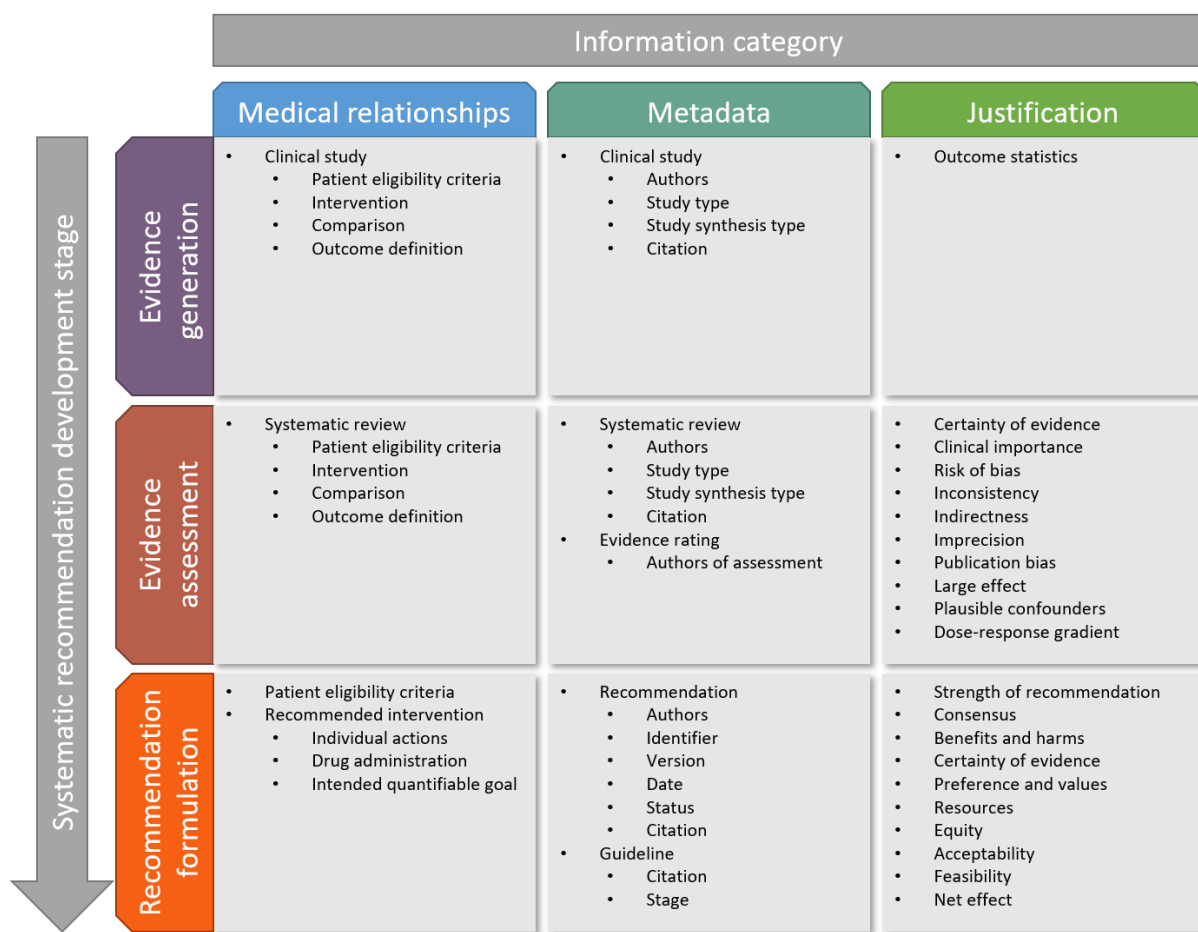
Information category

Systematic recommendation development stage

| | Medical relationships | Metadata | Justification |
|---|---|---|---|
| Evidence generation | • Clinical study<br>• Patient eligibility criteria<br>• Intervention<br>• Comparison<br>• Outcome definition | • Clinical study<br>• Authors<br>• Study type<br>• Study synthesis type<br>• Citation | • Outcome statistics |
| Evidence assessment | • Systematic review<br>• Patient eligibility criteria<br>• Intervention<br>• Comparison<br>• Outcome definition | • Systematic review<br>• Authors<br>• Study type<br>• Study synthesis type<br>• Citation<br>• Evidence rating<br>• Authors of assessment | • Certainty of evidence<br>• Clinical importance<br>• Risk of bias<br>• Inconsistency<br>• Indirectness<br>• Imprecision<br>• Publication bias<br>• Large effect<br>• Plausible confounders<br>• Dose-response gradient |
| Recommendation formulation | • Patient eligibility criteria<br>• Recommended intervention<br>• Individual actions<br>• Drug administration<br>• Intended quantifiable goal | • Recommendation<br>• Authors<br>• Identifier<br>• Version<br>• Date<br>• Status<br>• Citation<br>• Guideline<br>• Citation<br>• Stage | • Strength of recommendation<br>• Consensus<br>• Benefits and harms<br>• Certainty of evidence<br>• Preference and values<br>• Resources<br>• Equity<br>• Acceptability<br>• Feasibility<br>• Net effect |